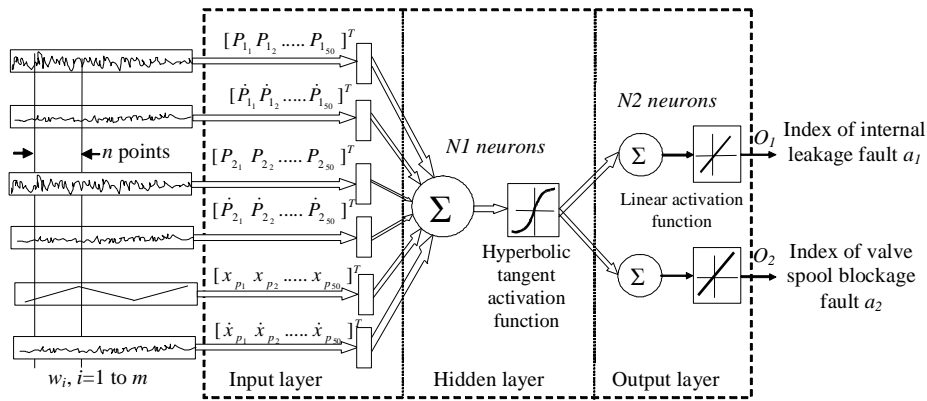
$[P_{1_1} P_{1_2} ..... P_{1_{50}}]^T$

$[\dot{P}_{1_1} \dot{P}_{1_2} ..... \dot{P}_{1_{50}}]^T$

$n$ points

$[P_{2_1} P_{2_2} ..... P_{2_{50}}]^T$

$[\dot{P}_{2_1} \dot{P}_{2_2} ..... \dot{P}_{2_{50}}]^T$

$[x_{p_1} x_{p_2} ..... x_{p_{50}}]^T$

$[\dot{x}_{p_1} \dot{x}_{p_2} ..... \dot{x}_{p_{50}}]^T$

$w_i$, $i$=1 to $m$

Input layer

N1 neurons

$\Sigma$

Hyperbolic tangent activation function

Hidden layer

N2 neurons

$\Sigma$

Linear activation function

$\Sigma$

Output layer

$O_1$ Index of internal leakage fault $a_1$

$O_2$ Index of valve spool blockage fault $a_2$